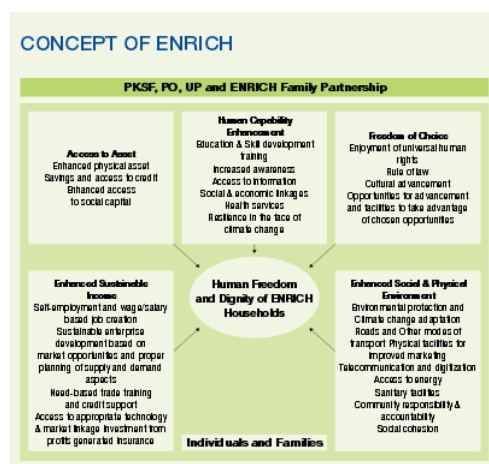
CONCEPT OF ENRICH

PKSF, PO, UP and ENRICH Family Partnership

Access to Asset
Enhanced physical asset
Savings and access to credit
Enhanced access to social capital

Human Capability Enhancement
Education & Skill development training
Increased awareness
Access to information
Social & economic linkages
Health services
Resilience in the face of climate change

Freedom of Choice
Enjoyment of universal human rights
Rule of law
Cultural advancement
Opportunities for advancement and facilities to take advantage of chosen opportunities

Human Freedom and Dignity of ENRICH Households

Enhanced Sustainable Income
Self-employment and wage/salary based job creation
Sustainable enterprise development based on market opportunities and proper planning of supply and demand aspects
Need-based trade training and credit support
Access to appropriate technology & market linkage Investment from profits generated Insurance

Enhanced Social & Physical Environment
Environmental protection and Climate change adaptation
Roads and Other modes of transport Physical facilities for improved marketing
Telecommunication and digitization
Access to energy
Sanitary facilities
Community responsibility & accountability
Social cohesion

Individuals and Families